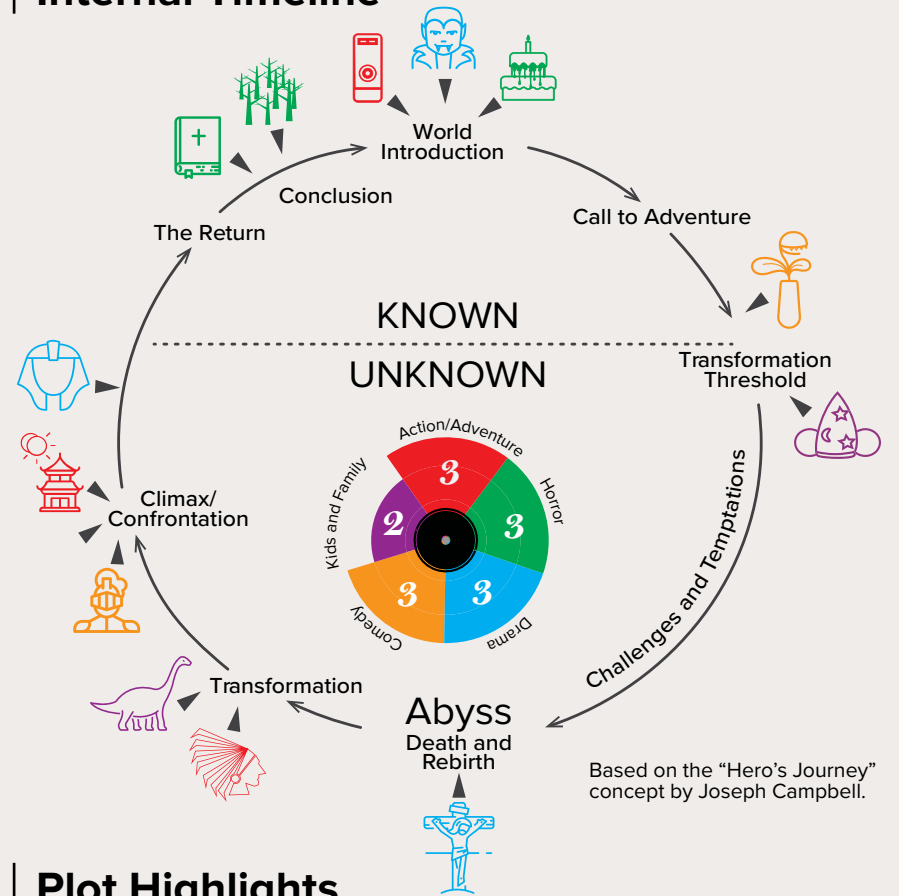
Internal Timeline

World Introduction

Call to Adventure

Transformation Threshold

Challenges and Temptations

Abyss
Death and Rebirth

Transformation

Climax/ Confrontation

The Return

Conclusion

KNOWN

UNKNOWN

Action/Adventure
3
Horror
3
Drama
3
Comedy
3
Kids and Family
2

Based on the “Hero’s Journey” concept by Joseph Campbell.

Plot Highlights